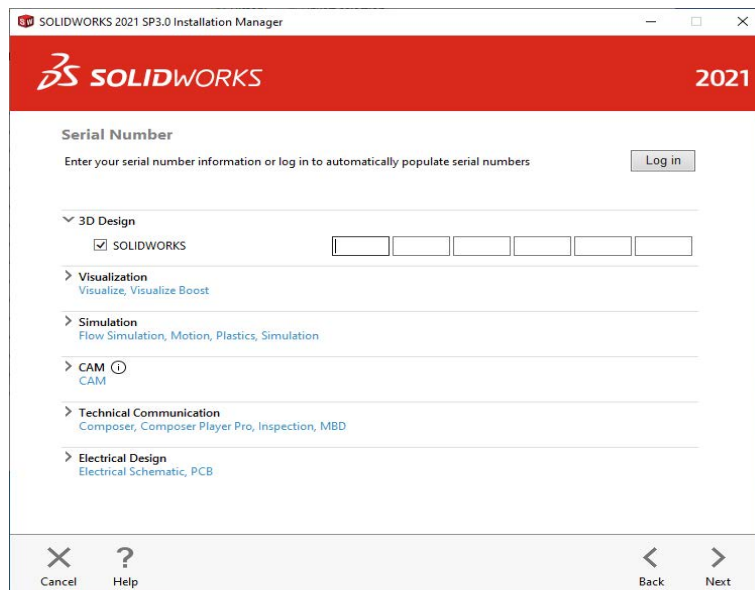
SOLIDWORKS 2021 SP3.0 Installation Manager

SOLIDWORKS 2021

Serial Number

Enter your serial number information or log in to automatically populate serial numbers

Log in

3D Design

☑ SOLIDWORKS

Visualization
Visualize, Visualize Boost

Simulation
Flow Simulation, Motion, Plastics, Simulation

CAM
CAM

Technical Communication
Composer, Composer Player Pro, Inspection, MBD

Electrical Design
Electrical Schematic, PCB

Cancel

Help

Back

Next